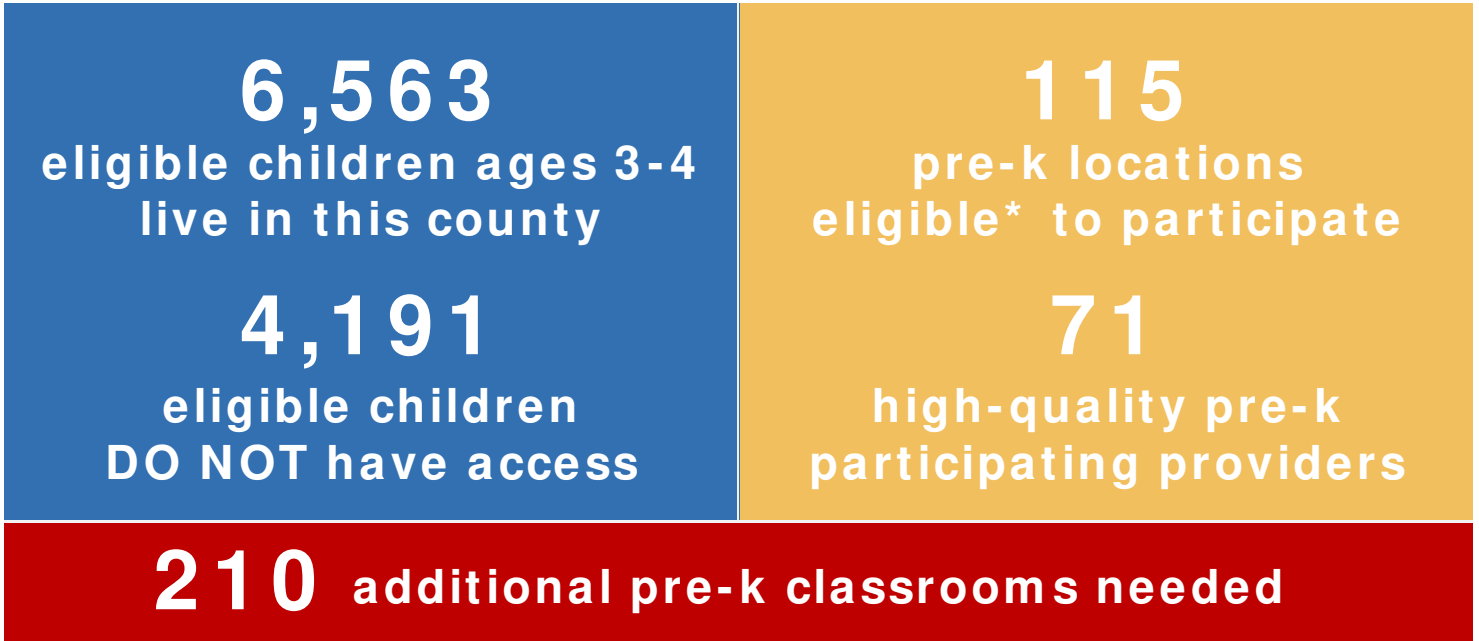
6,563
eligible children ages 3-4 live in this county

4,191
eligible children DO NOT have access

115
pre-k locations eligible* to participate

71
high-quality pre-k participating providers

210 additional pre-k classrooms needed